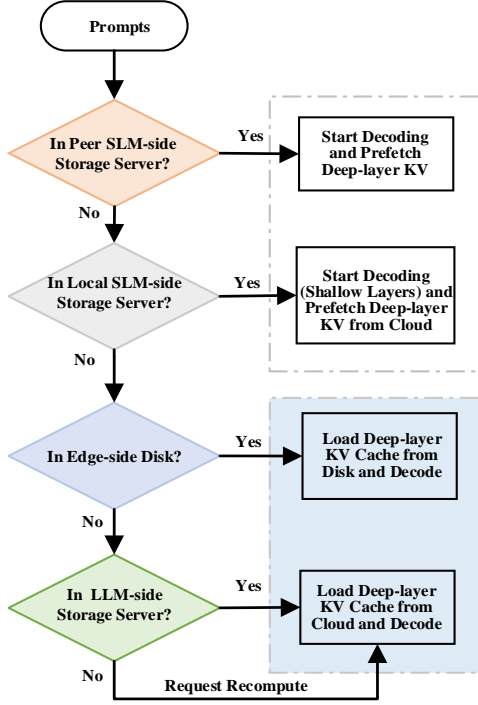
Prompts

In Peer SLM-side Storage Server?

Yes

Start Decoding and Prefetch Deep-layer KV

No

In Local SLM-side Storage Server?

Yes

Start Decoding (Shallow Layers) and Prefetch Deep-layer KV from Cloud

No

In Edge-side Disk?

Yes

Load Deep-layer KV Cache from Disk and Decode

No

In LLM-side Storage Server?

Yes

Load Deep-layer KV Cache from Cloud and Decode

No

Request Recompute